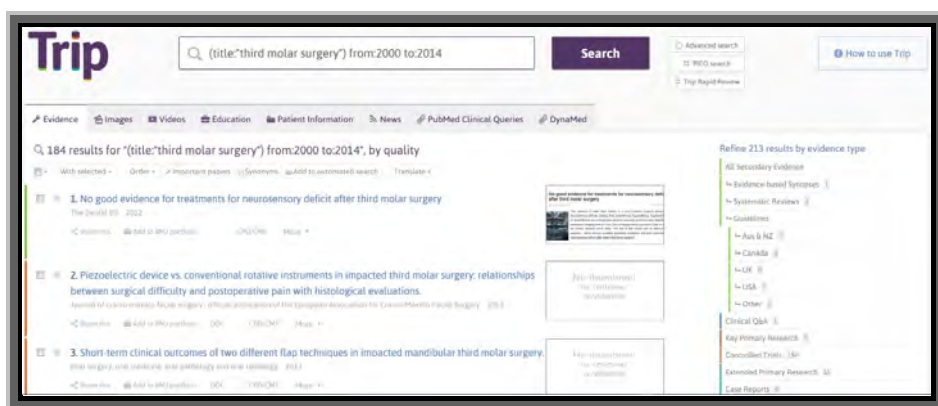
Trip

(title:"third molar surgery") from:2000 to:2014

Search

Advanced search
PICO search
Trip Rapid Review

How to use Trip

Evidence Images Videos Education Patient Information News PubMed Clinical Queries DynaMed

184 results for "(title:"third molar surgery") from:2000 to:2014", by quality

With selected Order Important papers Synonyms Add to automated search Translate

1. No good evidence for treatments for neurosensory deficit after third molar surgery
The Dental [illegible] 2012

Share this Add to my portfolio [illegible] More

2. Piezoelectric device vs. conventional rotative instruments in impacted third molar surgery: relationships between surgical difficulty and postoperative pain with histological evaluations.
Journal of cranio-maxillo-facial surgery : official publication of the European Association for Cranio-Maxillo-Facial Surgery 2013

Share this Add to my portfolio DOI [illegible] More

3. Short-term clinical outcomes of two different flap techniques in impacted mandibular third molar surgery.
Oral surgery, oral medicine, oral pathology and oral radiology 2013

Share this Add to my portfolio DOI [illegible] More

Refine 213 results by evidence type
All Secondary Evidence
Evidence-based Synopses
Systematic Reviews
Guidelines
Aus & NZ
Canada
UK
USA
Other
Clinical Q&A
Key Primary Research
Controlled Trials
Extended Primary Research
Case Reports